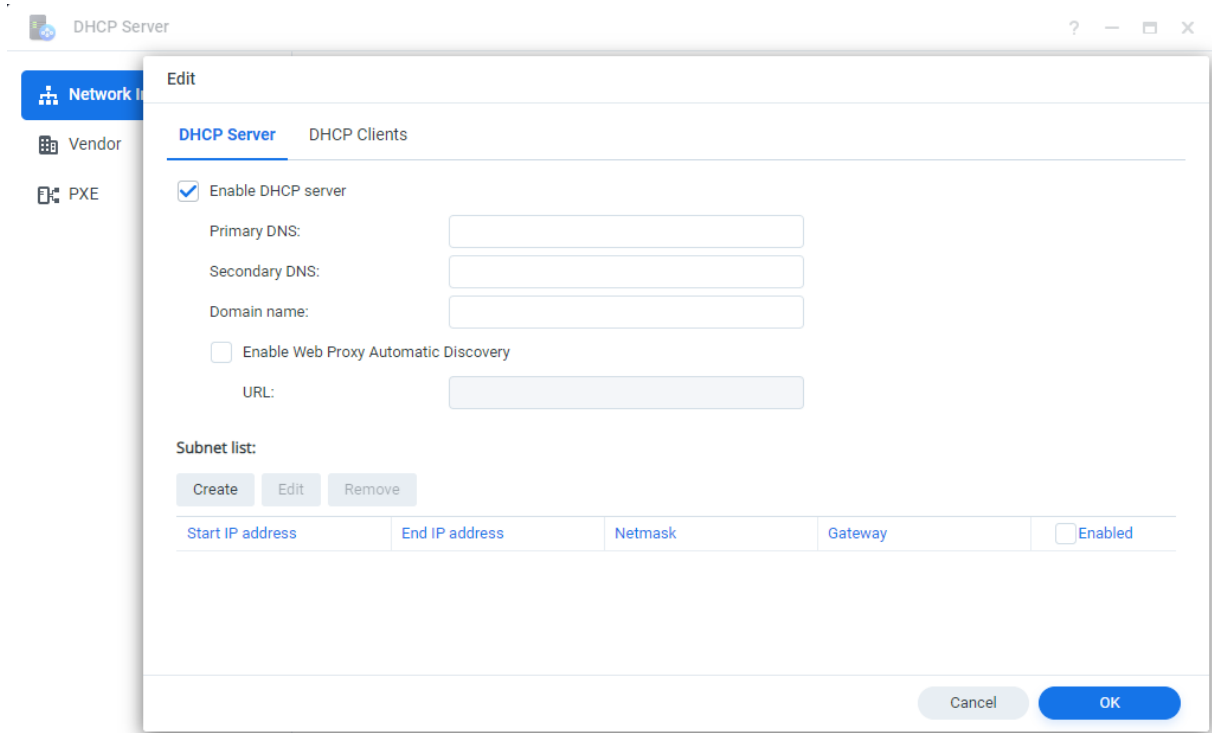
DHCP Server

? — ☐ ✕

Network In

Vendor

PXE

Edit

DHCP Server DHCP Clients

Enable DHCP server

Primary DNS:

Secondary DNS:

Domain name:

Enable Web Proxy Automatic Discovery

URL:

Subnet list:

Create Edit Remove

| Start IP address | End IP address | Netmask | Gateway | Enabled |
|---|---|---|---|---|

Cancel OK